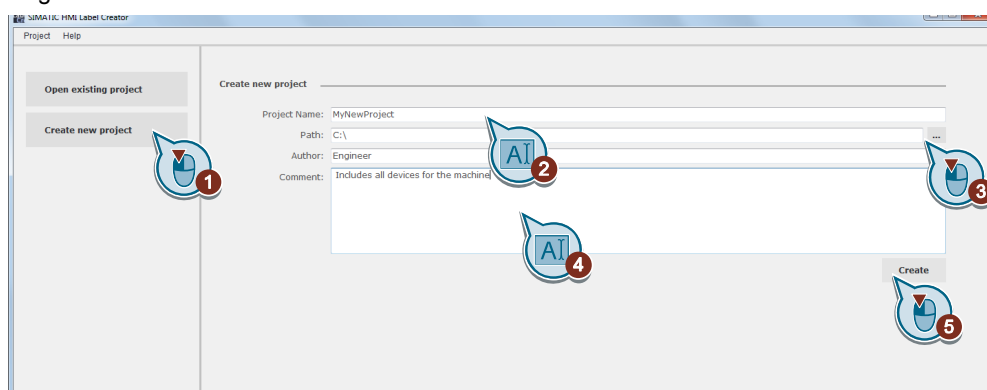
SIMATIC HMI Label Creator

Project Help

Open existing project

Create new project

Create new project

Project Name: MyNewProject

Path: C:\

...

Author: Engineer

Comment: Includes all devices for the machine

Create

1

2

3

4

5